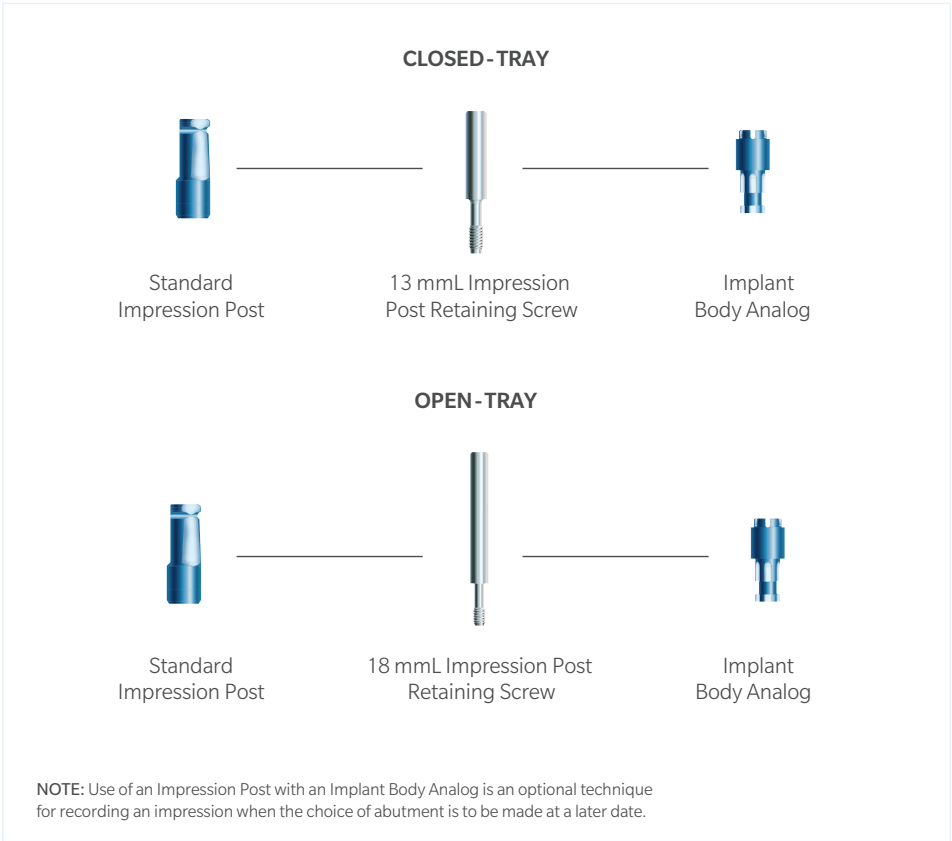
CLOSED-TRAY

Standard Impression Post

13 mmL Impression Post Retaining Screw

Implant Body Analog

OPEN-TRAY

Standard Impression Post

18 mmL Impression Post Retaining Screw

Implant Body Analog

NOTE: Use of an Impression Post with an Implant Body Analog is an optional technique for recording an impression when the choice of abutment is to be made at a later date.